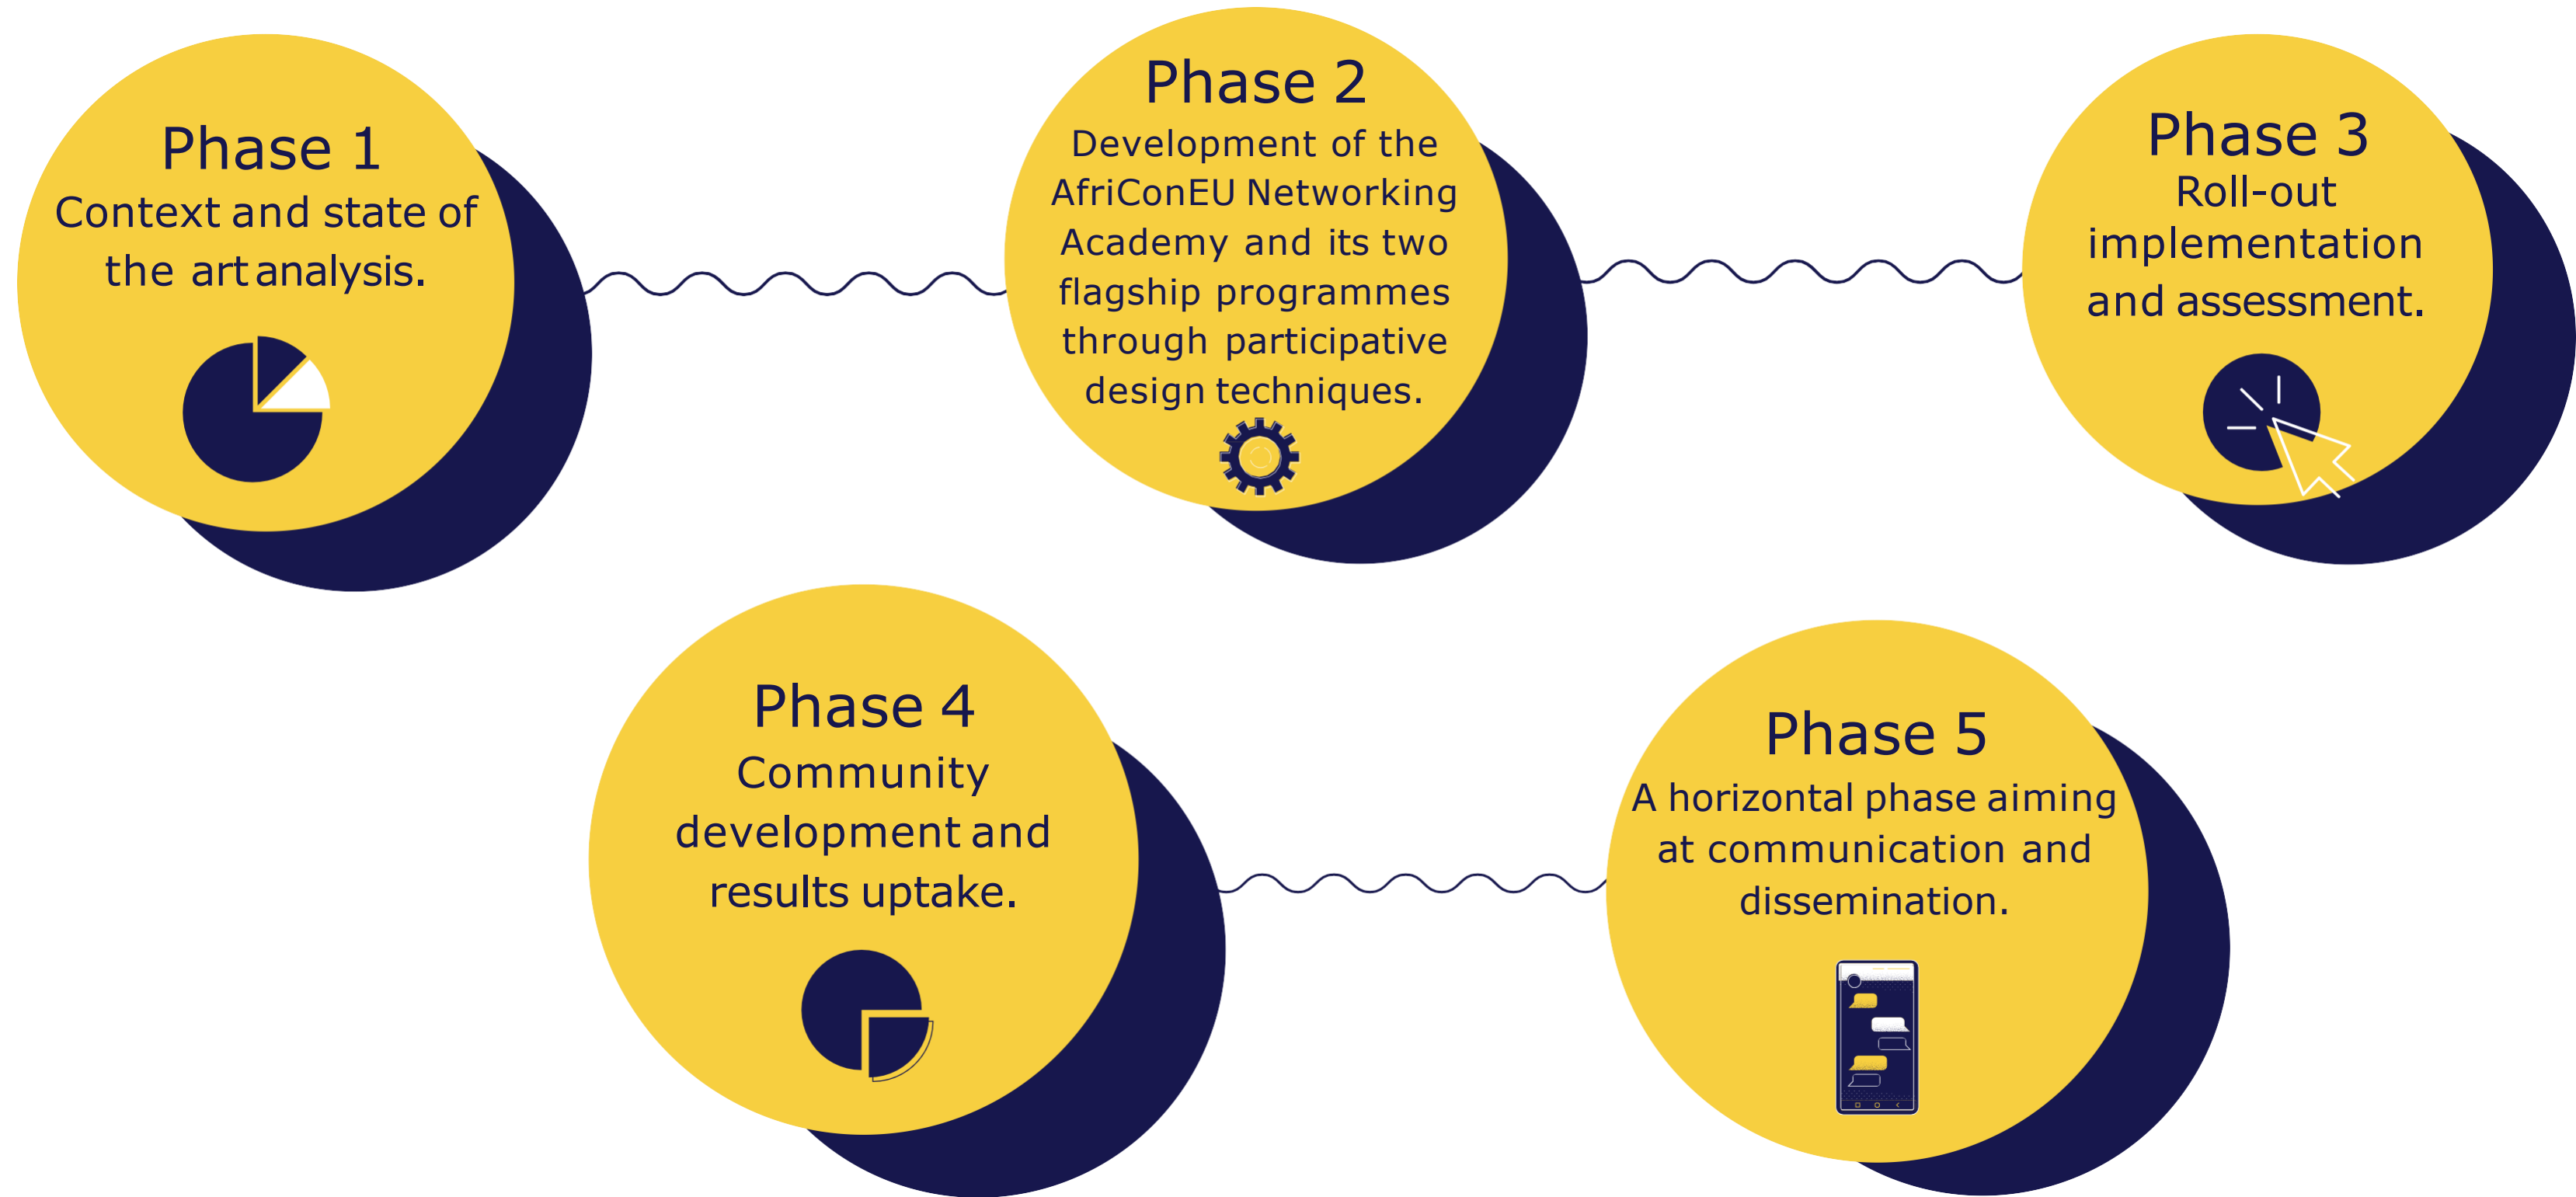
Phase 1
Context and state of the art analysis.

Phase 2
Development of the AfriConEU Networking Academy and its two flagship programmes through participative design techniques.

Phase 3
Roll-out implementation and assessment.

Phase 4
Community development and results uptake.

Phase 5
A horizontal phase aiming at communication and dissemination.